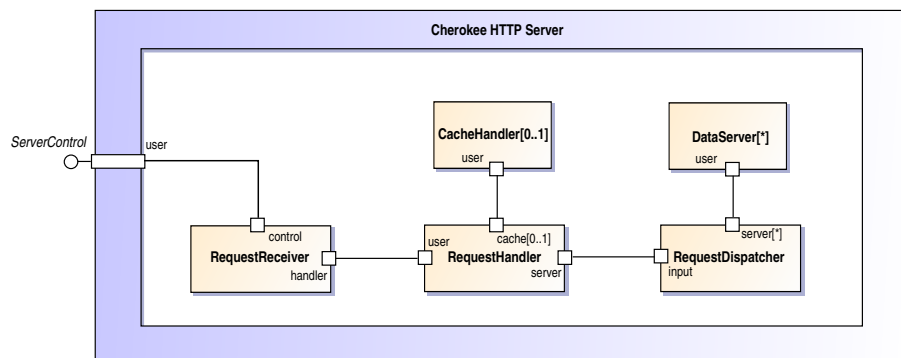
Cherokee HTTP Server

ServerControl

user

CacheHandler[0..1]

user

DataServer[*]

user

control

RequestReceiver

handler

user

cache[0..1]

RequestHandler

server

server[*]

RequestDispatcher

input